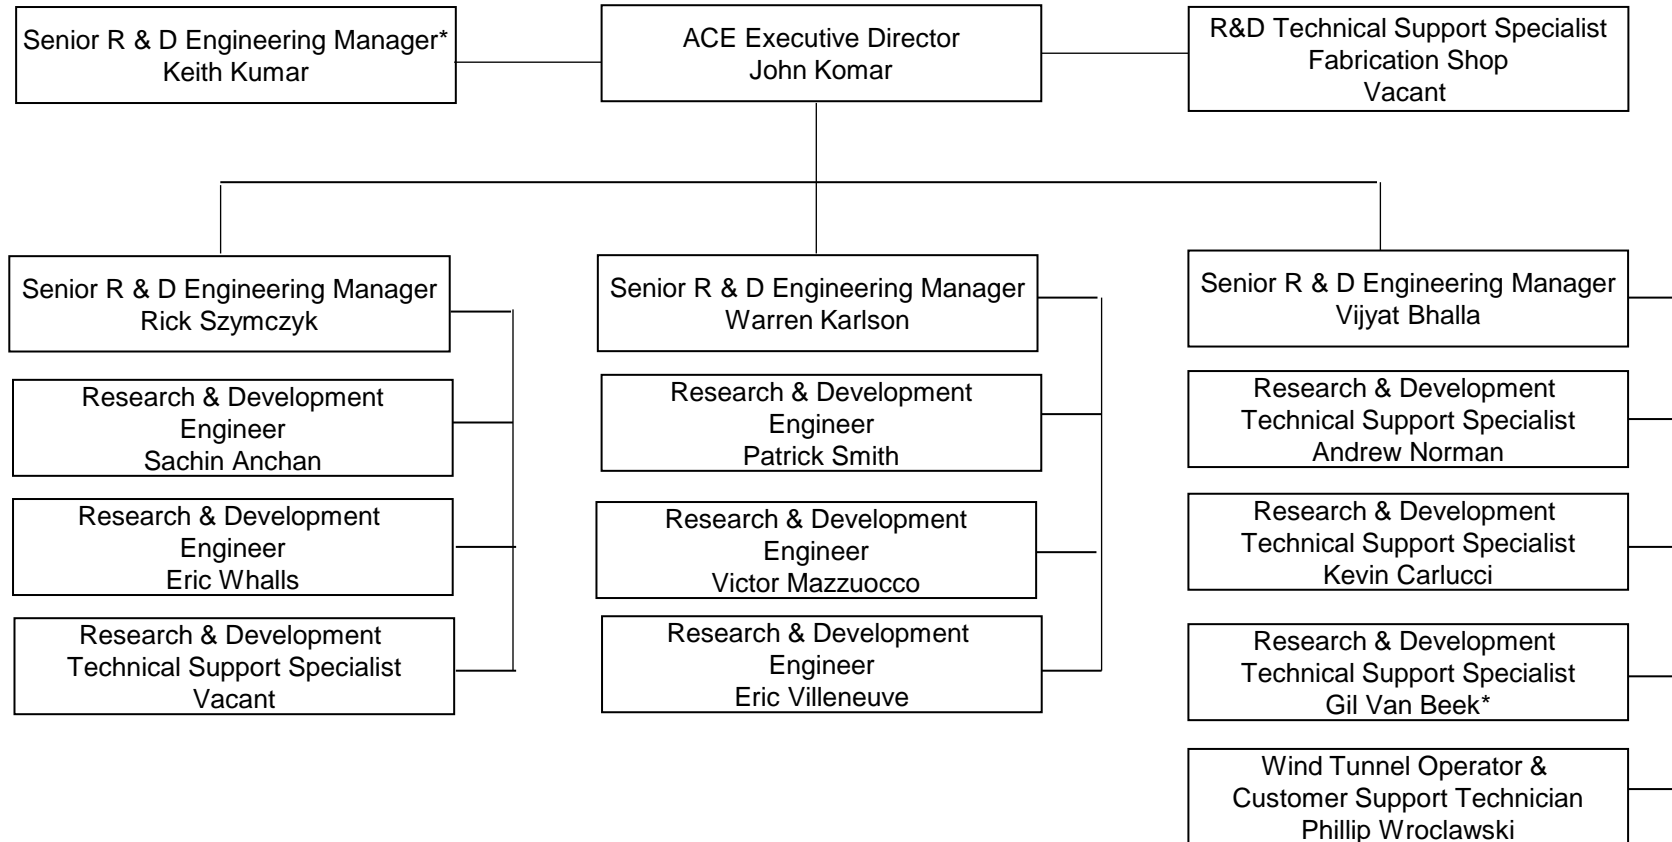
Senior R & D Engineering Manager*
Keith Kumar

ACE Executive Director
John Komar

R&D Technical Support Specialist
Fabrication Shop
Vacant

Senior R & D Engineering Manager
Rick Szymczyk

Research & Development
Engineer
Sachin Anchan

Research & Development
Engineer
Eric Whalls

Research & Development
Technical Support Specialist
Vacant

Senior R & D Engineering Manager
Warren Karlson

Research & Development
Engineer
Patrick Smith

Research & Development
Engineer
Victor Mazzuocco

Research & Development
Engineer
Eric Villeneuve

Senior R & D Engineering Manager
Vijyat Bhalla

Research & Development
Technical Support Specialist
Andrew Norman

Research & Development
Technical Support Specialist
Kevin Carlucci

Research & Development
Technical Support Specialist
Gil Van Beek*

Wind Tunnel Operator &
Customer Support Technician
Phillip Wroclawski